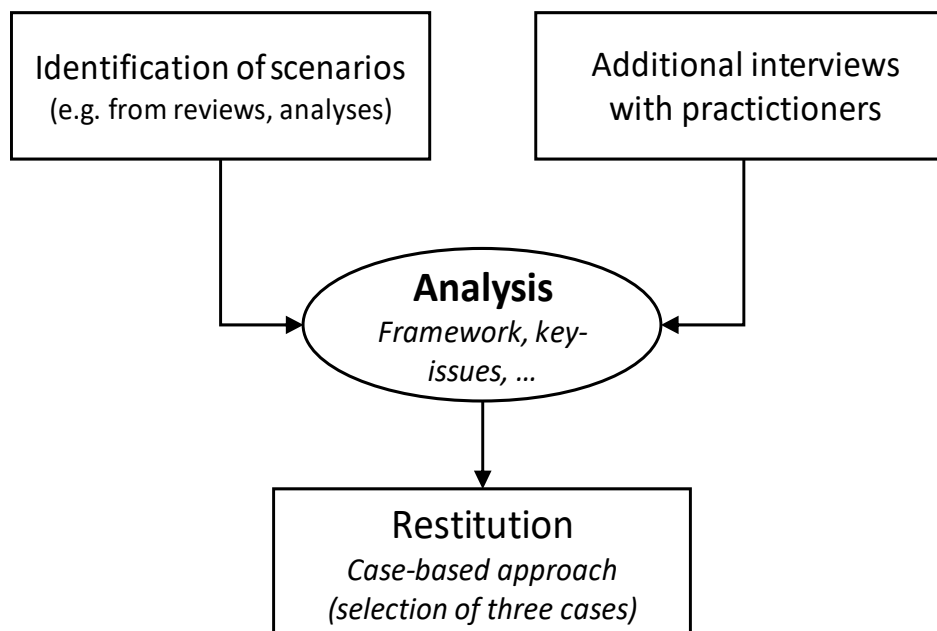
Identification of scenarios
(e.g. from reviews, analyses)

Additional interviews with practictioners

**Analysis**
*Framework, key-issues, …*

Restitution
*Case-based approach (selection of three cases)*